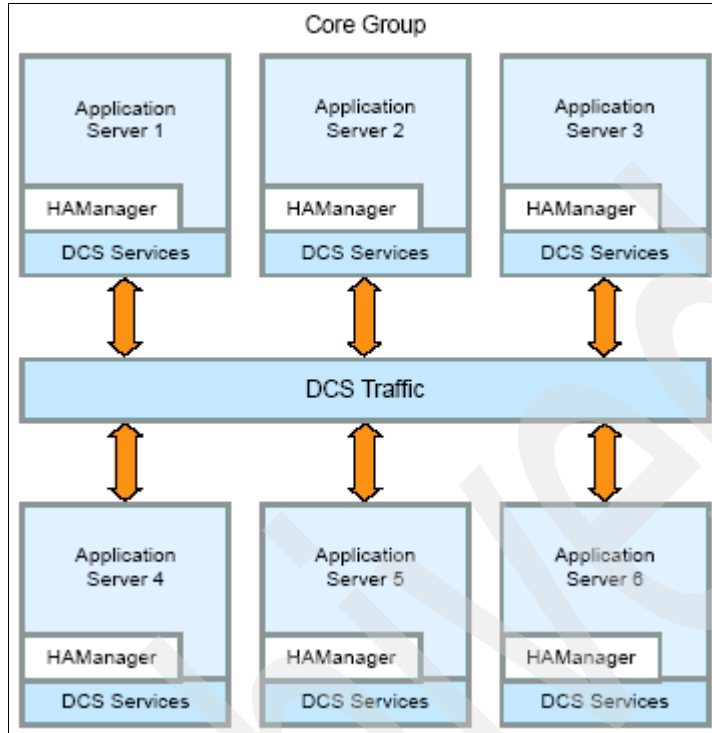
Core Group

Application Server 1

HAManager

DCS Services

Application Server 2

HAManager

DCS Services

Application Server 3

HAManager

DCS Services

DCS Traffic

Application Server 4

HAManager

DCS Services

Application Server 5

HAManager

DCS Services

Application Server 6

HAManager

DCS Services